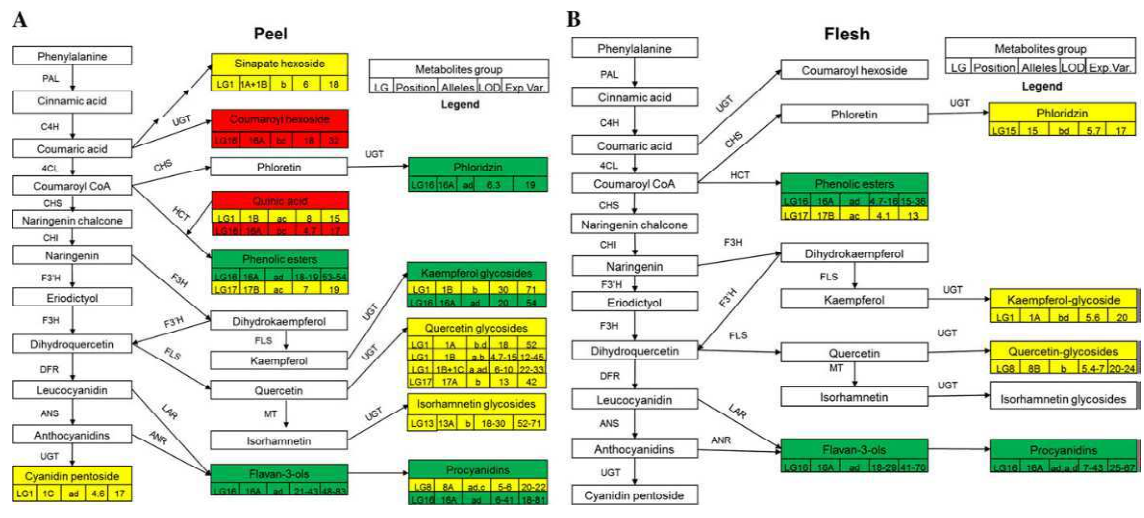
A

Peel

Phenylalanine
PAL
Cinnamic acid
C4H
Coumaric acid
4CL
Coumaroyl CoA
CHS
Naringenin chalcone
CHI
Naringenin
F3'H
Eriodictyol
F3H
Dihydroquercetin
DFR
Leucocyanidin
ANS
Anthocyanidins
UGT

| Cyanidin pentoside | | | | |
|---|---|---|---|---|
| LG1 | 1C | ad | 4.6 | 17 |

UGT

| Sinapate hexoside | | | | |
|---|---|---|---|---|
| LG1 | 1A+1B | b | 6 | 18 |

| Coumaroyl hexoside | | | | |
|---|---|---|---|---|
| LG16 | 16A | bd | 18 | 32 |

CHS
HCT

| Quinic acid | | | | |
|---|---|---|---|---|
| LG1 | 1B | ac | 8 | 15 |
| LG16 | 16A | ad | 4.7 | 17 |

| Phenolic esters | | | | |
|---|---|---|---|---|
| LG16 | 16A | ad | 18-19 | 53-54 |
| LG17 | 17B | ac | 7 | 19 |

Phloretin
UGT

| Phloridzin | | | |
|---|---|---|---|
| LG16 | 16A | ad | 6.3 | 19 |

F3H
F3'H
FLS
Dihydrokaempferol
FLS
Kaempferol
Quercetin
MT
Isorhamnetin
LAR
ANR
UGT
UGT
UGT

| Flavan-3-ols | | | | |
|---|---|---|---|---|
| LG16 | 16A | ad | 21-43 | 48-83 |

| Metabolites group | | | | |
|---|---|---|---|---|
| LG | Position | Alleles | LOD | Exp.Var. |

Legend

| Kaempferol glycosides | | | | |
|---|---|---|---|---|
| LG1 | 1B | b | 30 | 71 |
| LG16 | 16A | ad | 20 | 54 |

| Quercetin glycosides | | | | |
|---|---|---|---|---|
| LG1 | 1A | b,d | 18 | 52 |
| LG1 | 1B | a,b | 4.7-15 | 12-45 |
| LG1 | 1B+1C | a,ad | 6-10 | 22-33 |
| LG17 | 17A | b | 13 | 42 |

| Isorhamnetin glycosides | | | | |
|---|---|---|---|---|
| LG13 | 13A | b | 18-30 | 52-71 |

| Procyanidins | | | | |
|---|---|---|---|---|
| LG8 | 8A | ad,c | 5-6 | 20-22 |
| LG16 | 16A | ad | 6-41 | 18-81 |

B

Flesh

Phenylalanine
PAL
Cinnamic acid
C4H
Coumaric acid
4CL
Coumaroyl CoA
CHS
Naringenin chalcone
CHI
Naringenin
F3'H
Eriodictyol
F3H
Dihydroquercetin
DFR
Leucocyanidin
ANS
Anthocyanidins
UGT
Cyanidin pentoside

UGT
CHS
HCT
Coumaroyl hexoside
Phloretin
UGT

| Phloridzin | | | | |
|---|---|---|---|---|
| LG15 | 15 | bd | 5.7 | 17 |

| Metabolites group | | | | |
|---|---|---|---|---|
| LG | Position | Alleles | LOD | Exp.Var. |

Legend

| Phenolic esters | | | | |
|---|---|---|---|---|
| LG16 | 16A | ad | 4.7-16 | 15-36 |
| LG17 | 17B | ac | 4.1 | 13 |

F3H
F3'H
Dihydrokaempferol
FLS
Kaempferol
UGT

| Kaempferol-glycoside | | | | |
|---|---|---|---|---|
| LG1 | 1A | bd | 5.6 | 20 |

FLS
Quercetin
UGT
MT
Isorhamnetin
UGT

| Quercetin-glycosides | | | | |
|---|---|---|---|---|
| LG8 | 8B | b | 5.4-7 | 20-24 |

Isorhamnetin glycosides

LAR
ANR

| Flavan-3-ols | | | | |
|---|---|---|---|---|
| LG16 | 16A | ad | 18-29 | 41-70 |

| Procyanidins | | | | |
|---|---|---|---|---|
| LG16 | 16A | ad,d | 7-53 | 25-67 |